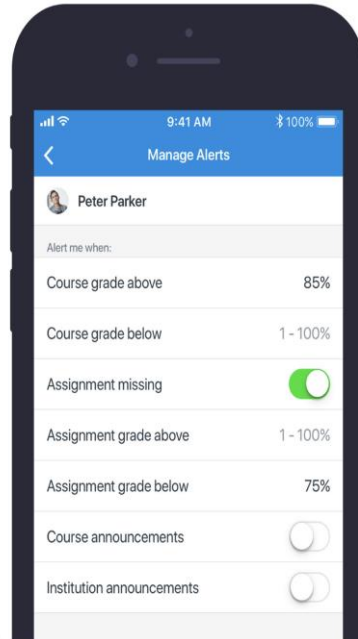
9:41 AM
100%
Manage Alerts
Peter Parker
Alert me when:
Course grade above 85%
Course grade below 1 - 100%
Assignment missing
Assignment grade above 1 - 100%
Assignment grade below 75%
Course announcements
Institution announcements